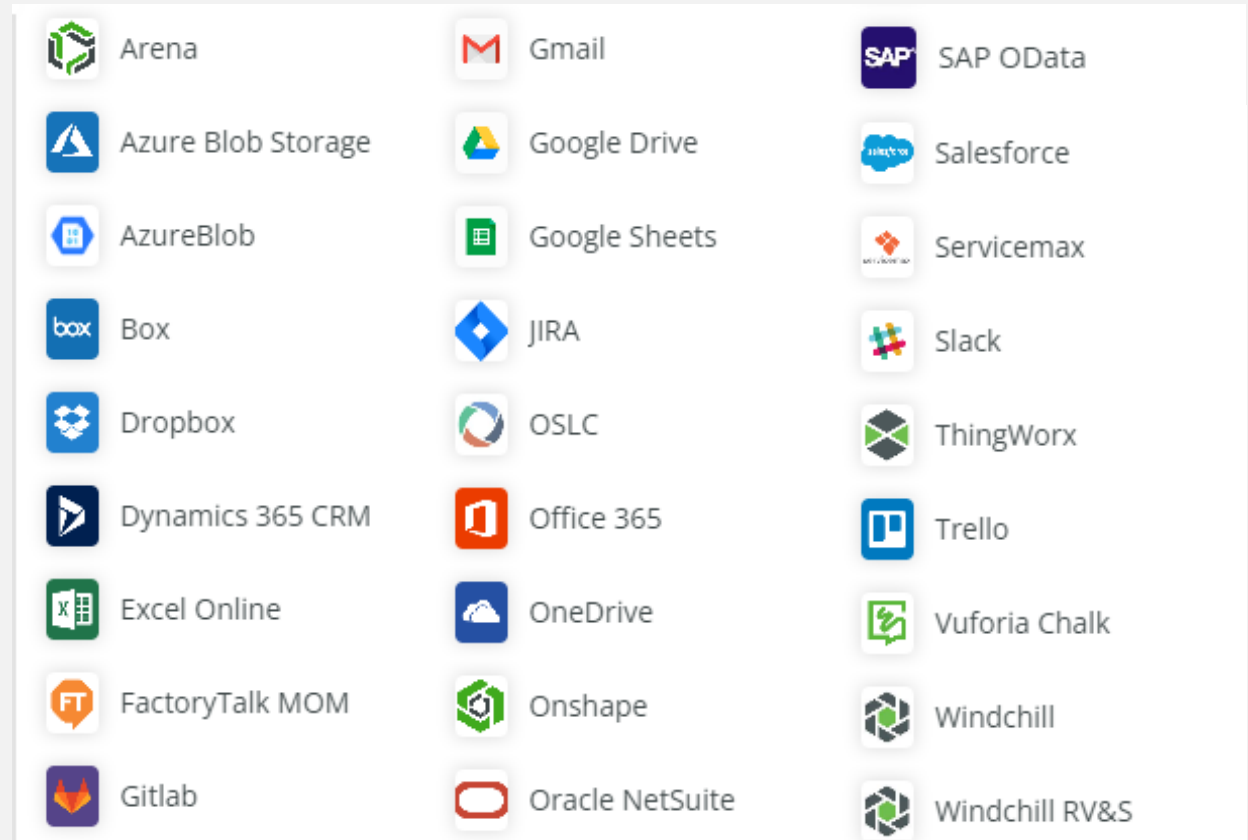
Arena
Azure Blob Storage
AzureBlob
box Box
Dropbox
Dynamics 365 CRM
Excel Online
FT FactoryTalk MOM
Gitlab

Gmail
Google Drive
Google Sheets
JIRA
OSLC
Office 365
OneDrive
Onshape
Oracle NetSuite

SAP SAP OData
salesforce Salesforce
Servicemax
Slack
ThingWorx
Trello
Vuforia Chalk
Windchill
Windchill RV&S